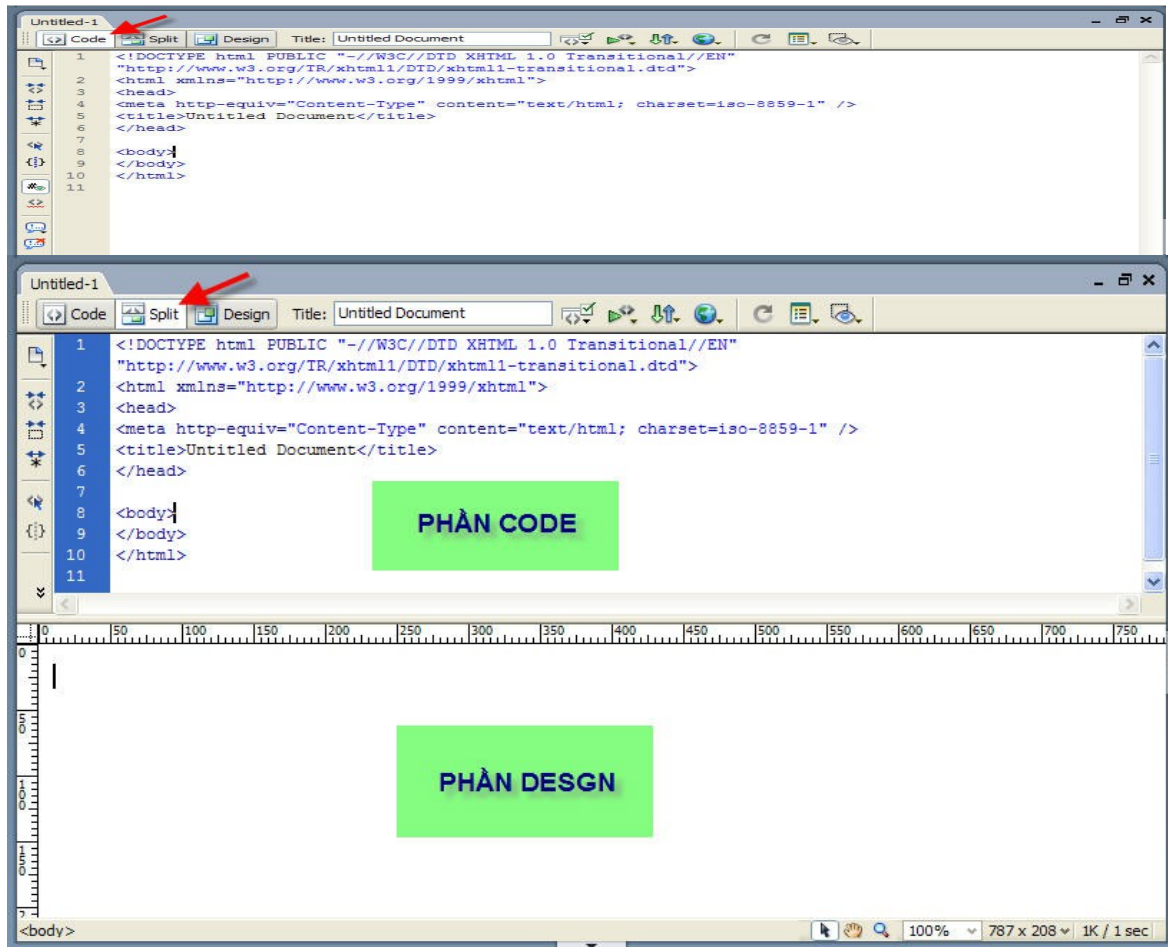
Untitled-1

Code Split Design Title: Untitled Document

1 <!DOCTYPE html PUBLIC "-//W3C//DTD XHTML 1.0 Transitional//EN" "http://www.w3.org/TR/xhtml1/DTD/xhtml1-transitional.dtd">
2 <html xmlns="http://www.w3.org/1999/xhtml">
3 <head>
4 <meta http-equiv="Content-Type" content="text/html; charset=iso-8859-1" />
5 <title>Untitled Document</title>
6 </head>
7
8 <body>
9 </body>
10 </html>
11

Untitled-1

Code Split Design Title: Untitled Document

1 <!DOCTYPE html PUBLIC "-//W3C//DTD XHTML 1.0 Transitional//EN" "http://www.w3.org/TR/xhtml1/DTD/xhtml1-transitional.dtd">
2 <html xmlns="http://www.w3.org/1999/xhtml">
3 <head>
4 <meta http-equiv="Content-Type" content="text/html; charset=iso-8859-1" />
5 <title>Untitled Document</title>
6 </head>
7
8 <body>
9 </body>
10 </html>
11

PHẦN CODE

0 50 100 150 200 250 300 350 400 450 500 550 600 650 700 750

0 50 100 150 2

PHẦN DESGN

<body> 100% 787 x 208 1K / 1 sec